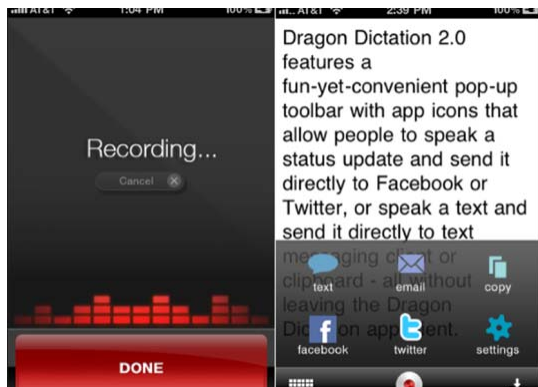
AT&T 1:04 PM 100%

Recording...

Cancel

DONE

AT&T 2:39 PM 100%

Dragon Dictation 2.0 features a fun-yet-convenient pop-up toolbar with app icons that allow people to speak a status update and send it directly to Facebook or Twitter, or speak a text and send it directly to text me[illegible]ging cli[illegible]t or clipboard - all without leaving the Dragon Dic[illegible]on app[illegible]ent.

text

email

copy

facebook

twitter

settings